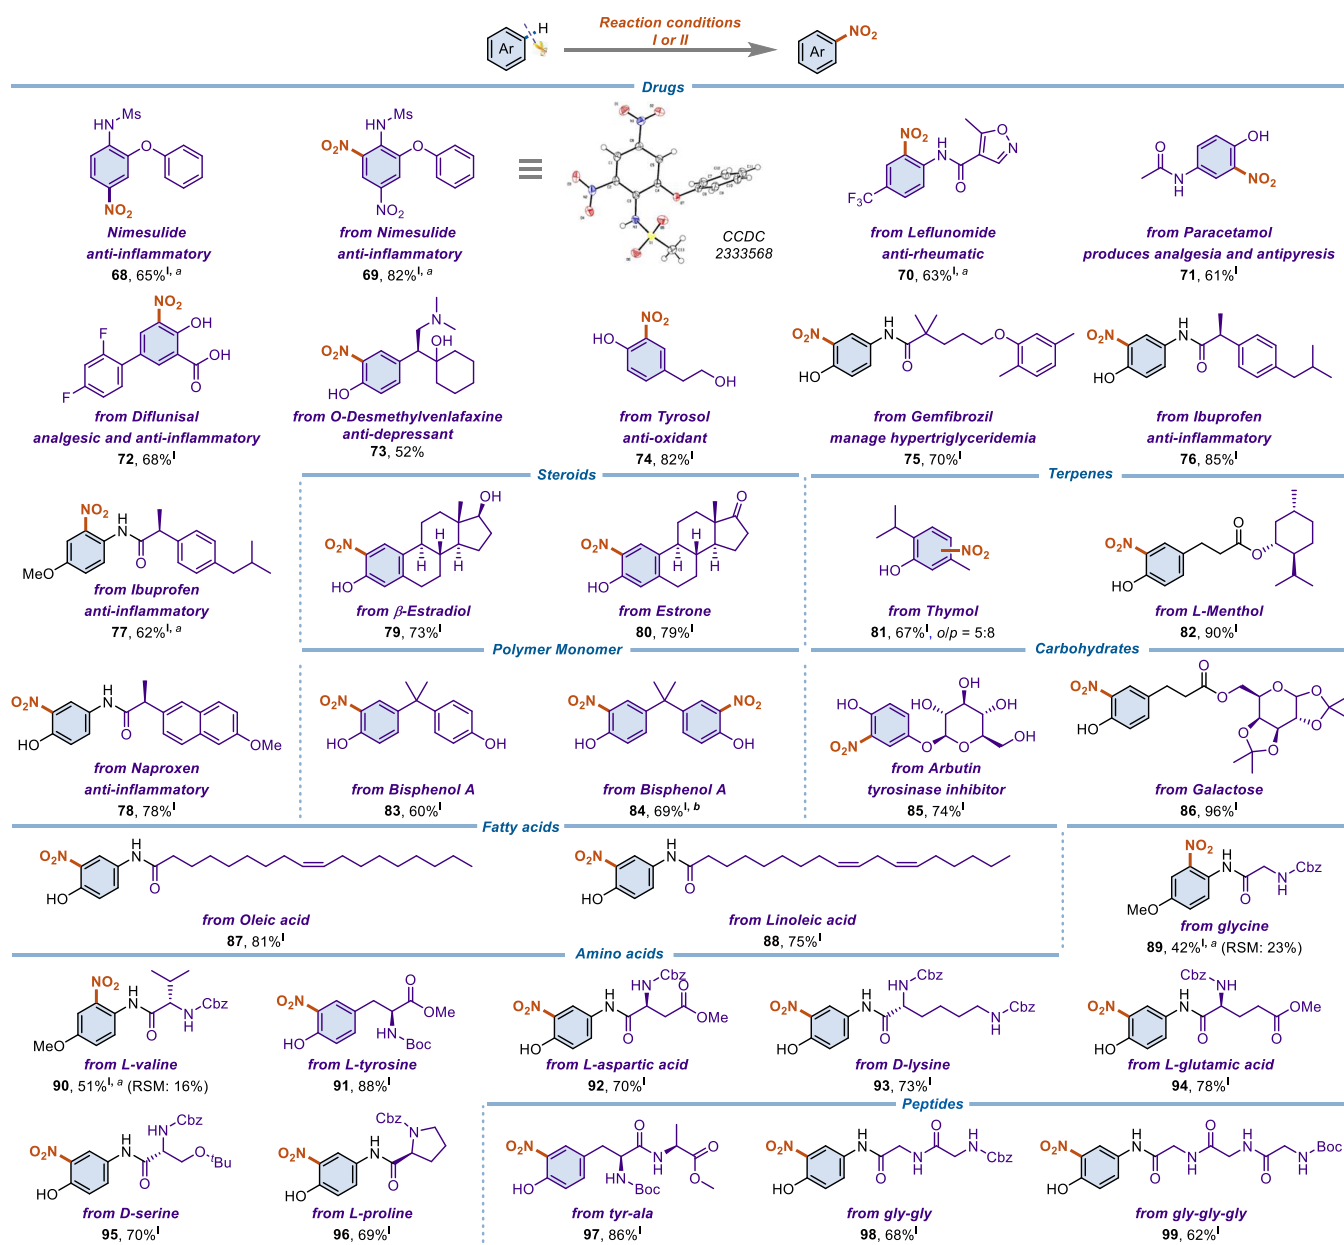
Ar H Reaction conditions I or II Ar NO$_2$

Drugs

HN Ms O NO$_2$
Nimesulide
anti-inflammatory
**68**, 65%$^{I, a}$

O$_2$N HN Ms O NO$_2$
from Nimesulide
anti-inflammatory
**69**, 82%$^{I, a}$

CCDC 2333568

NO$_2$ N O N F$_3$C
from Leflunomide
anti-rheumatic
**70**, 63%$^{I, a}$

O N OH NO$_2$
from Paracetamol
produces analgesia and antipyresis
**71**, 61%$^{I}$

NO$_2$ OH F F OH O
from Diflunisal
analgesic and anti-inflammatory
**72**, 68%$^{I}$

N O$_2$N OH HO
from O-Desmethylvenlafaxine
anti-depressant
**73**, 52%

NO$_2$ HO OH
from Tyrosol
anti-oxidant
**74**, 82%$^{I}$

O$_2$N N O HO O
from Gemfibrozil
manage hypertriglyceridemia
**75**, 70%$^{I}$

O$_2$N N HO O
from Ibuprofen
anti-inflammatory
**76**, 85%$^{I}$

NO$_2$ N O MeO
from Ibuprofen
anti-inflammatory
**77**, 62%$^{I, a}$

Steroids

O$_2$N OH H H H HO
from $\beta$-Estradiol
**79**, 73%$^{I}$

O$_2$N O H H H HO
from Estrone
**80**, 79%$^{I}$

Terpenes

NO$_2$ HO
from Thymol
**81**, 67%$^{I}$, o/p = 5:8

O$_2$N O O HO
from L-Menthol
**82**, 90%$^{I}$

O$_2$N N O OMe HO
from Naproxen
anti-inflammatory
**78**, 78%$^{I}$

Polymer Monomer

O$_2$N HO OH
from Bisphenol A
**83**, 60%$^{I}$

O$_2$N NO$_2$ HO OH
from Bisphenol A
**84**, 69%$^{I, b}$

Carbohydrates

HO HO OH OH O$_2$N O O OH
from Arbutin
tyrosinase inhibitor
**85**, 74%$^{I}$

O$_2$N O O O O O O HO
from Galactose
**86**, 96%$^{I}$

Fatty acids

O$_2$N N HO O
from Oleic acid
**87**, 81%$^{I}$

O$_2$N N HO O
from Linoleic acid
**88**, 75%$^{I}$

NO$_2$ N O N Cbz MeO
from glycine
**89**, 42%$^{I, a}$ (RSM: 23%)

Amino acids

NO$_2$ N O N Cbz MeO
from L-valine
**90**, 51%$^{I, a}$ (RSM: 16%)

O$_2$N O OMe HN Boc HO
from L-tyrosine
**91**, 88%$^{I}$

O$_2$N HN Cbz O OMe HO
from L-aspartic acid
**92**, 70%$^{I}$

O$_2$N HN Cbz N Cbz HO
from D-lysine
**93**, 73%$^{I}$

O$_2$N Cbz NH O OMe HO
from L-glutamic acid
**94**, 78%$^{I}$

O$_2$N HN Cbz O $^t$Bu HO
from D-serine
**95**, 70%$^{I}$

O$_2$N Cbz N HO
from L-proline
**96**, 69%$^{I}$

Peptides

O$_2$N O N O HN Boc HO
from tyr-ala
**97**, 86%$^{I}$

O$_2$N N O N Cbz HO
from gly-gly
**98**, 68%$^{I}$

O$_2$N N N N Boc HO
from gly-gly-gly
**99**, 62%$^{I}$